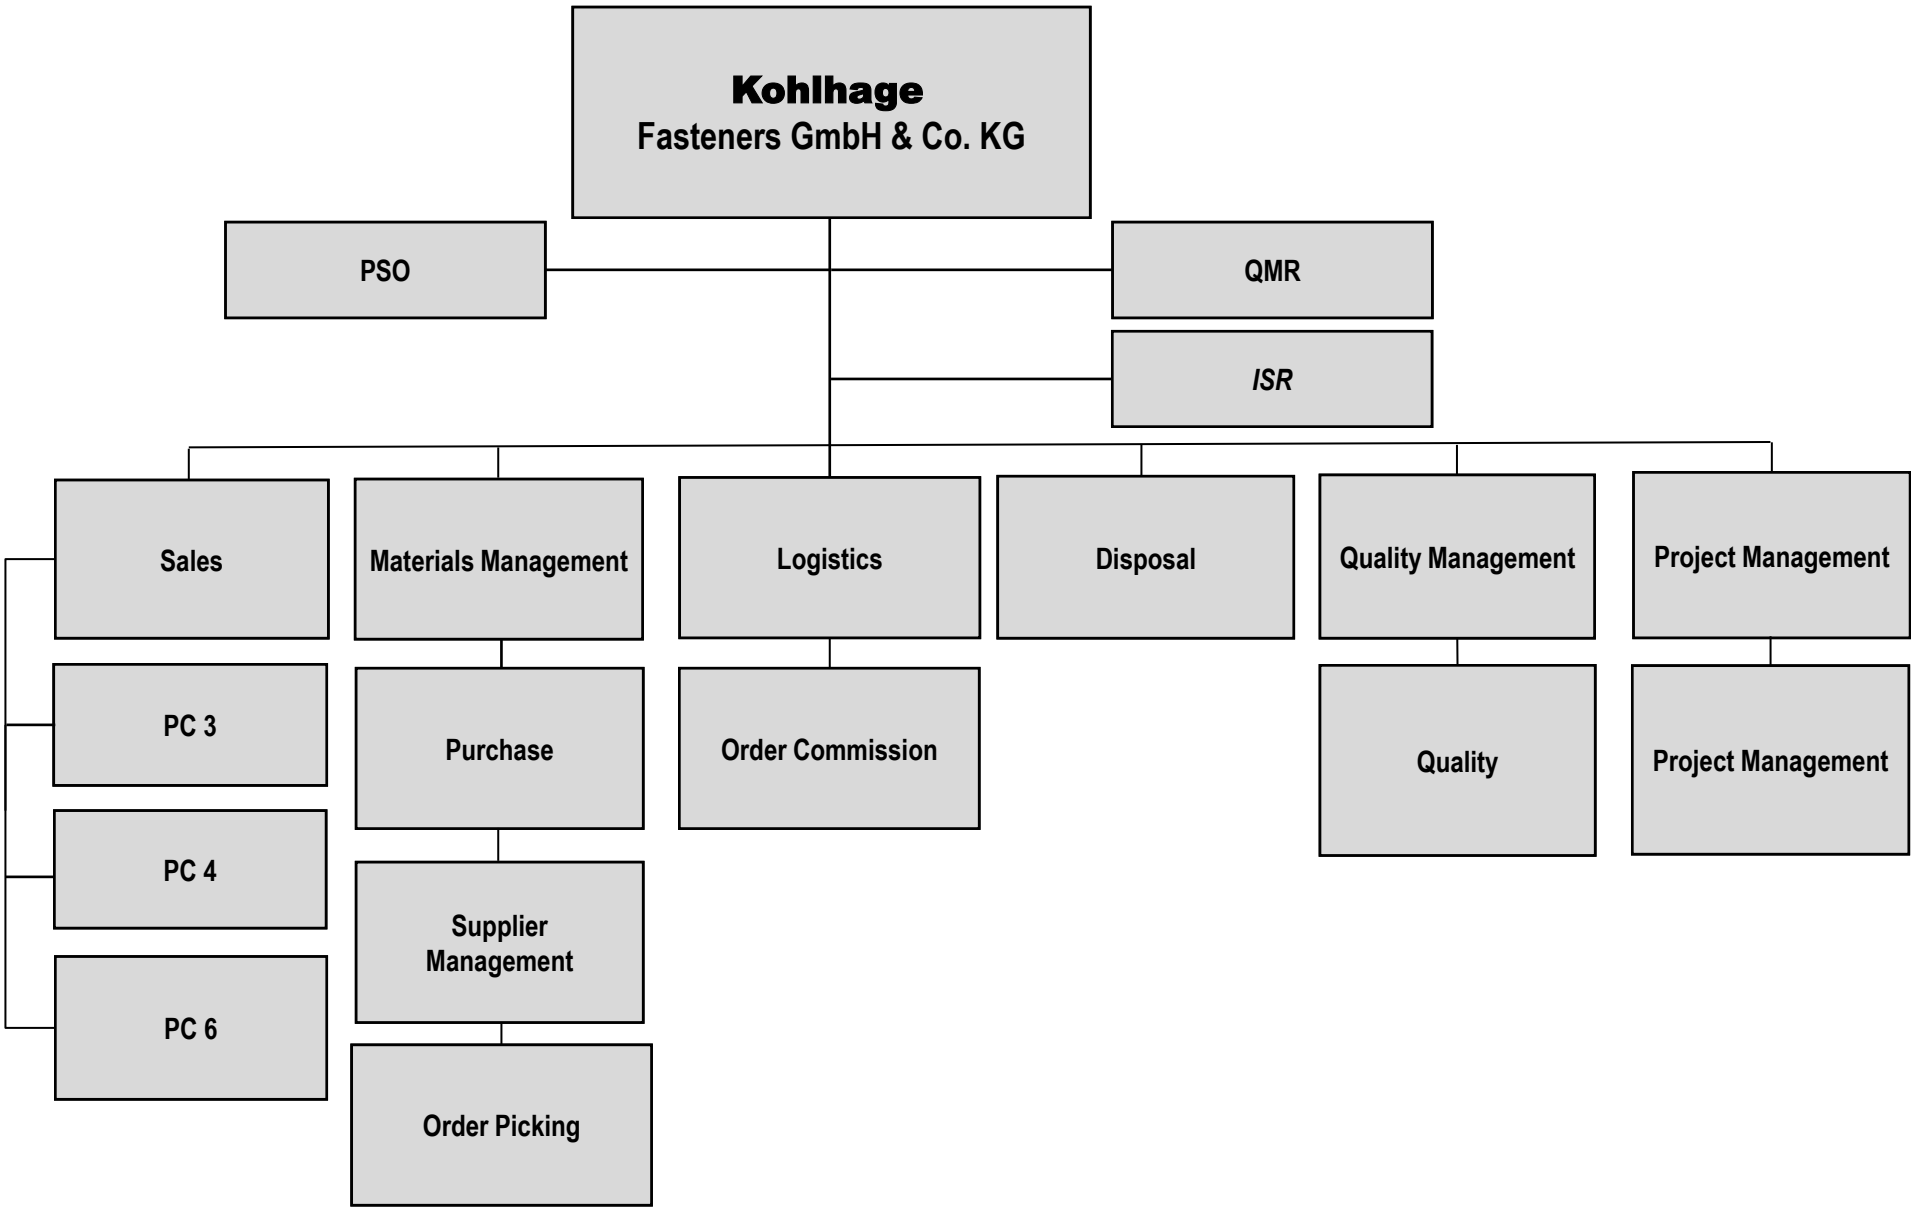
Kohlhage
Fasteners GmbH & Co. KG

PSO

QMR

ISR

Sales

PC 3

PC 4

PC 6

Materials Management

Purchase

Supplier Management

Order Picking

Logistics

Order Commission

Disposal

Quality Management

Quality

Project Management

Project Management